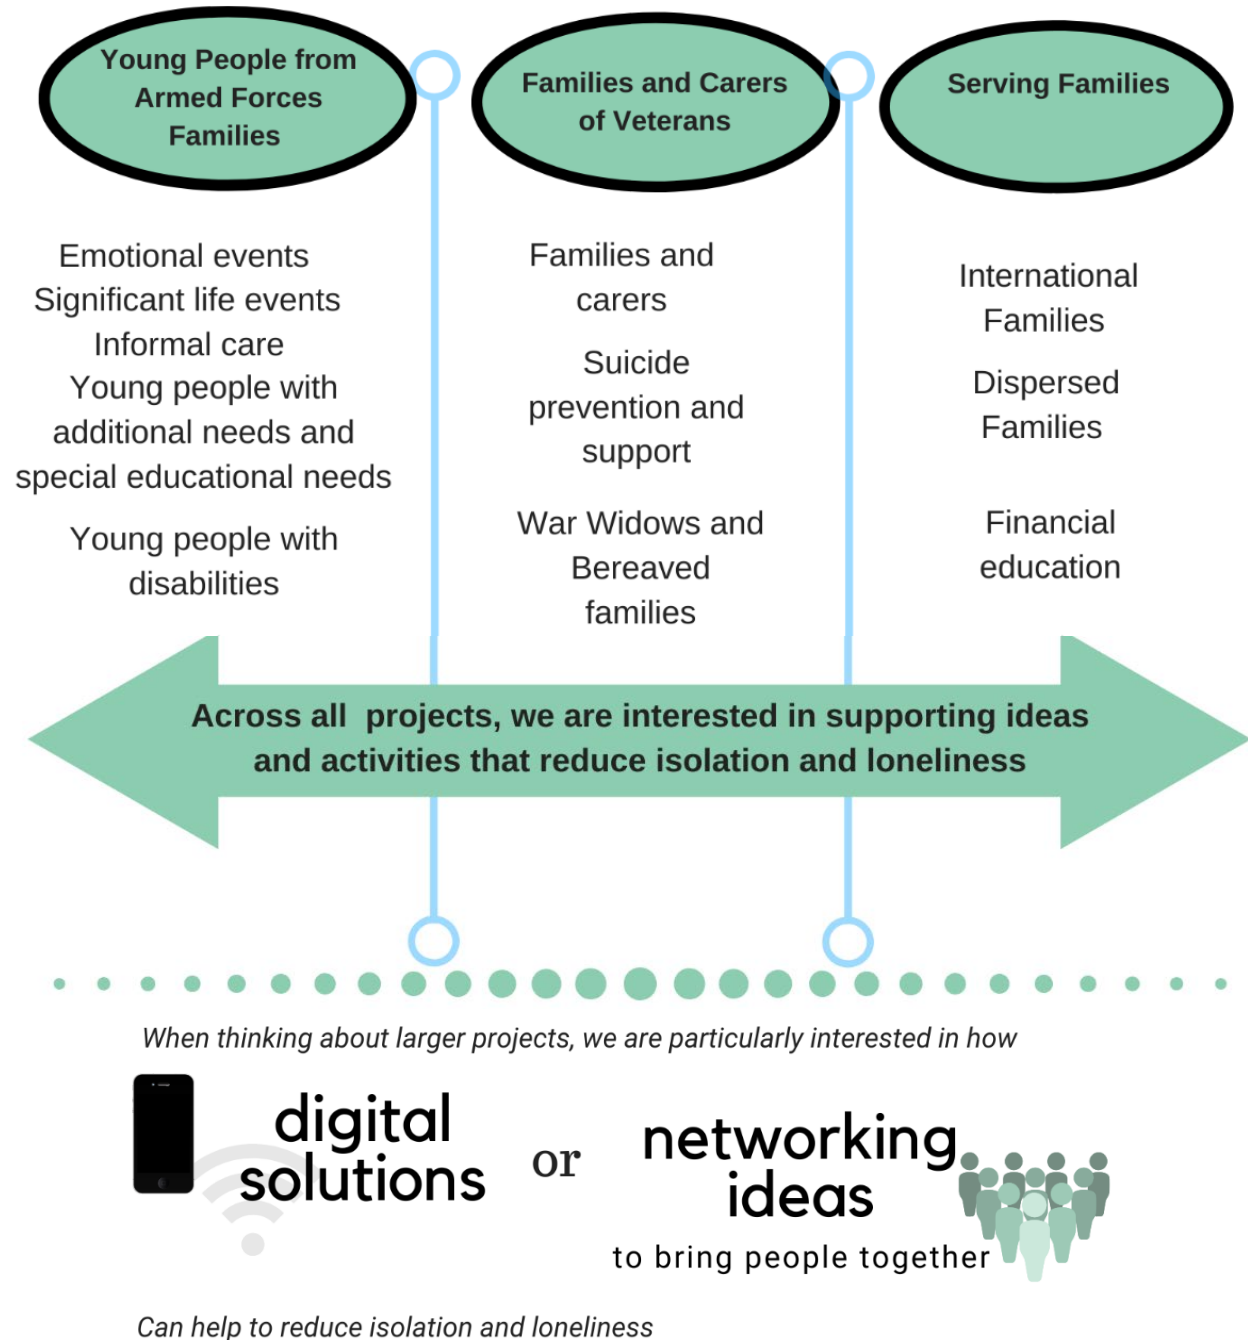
Young People from Armed Forces Families

Families and Carers of Veterans

Serving Families

Emotional events
Significant life events
Informal care
Young people with additional needs and special educational needs

Young people with disabilities

Families and carers

Suicide prevention and support

War Widows and Bereaved families

International Families

Dispersed Families

Financial education

Across all projects, we are interested in supporting ideas and activities that reduce isolation and loneliness

When thinking about larger projects, we are particularly interested in how

digital solutions

or

networking ideas

to bring people together

Can help to reduce isolation and loneliness